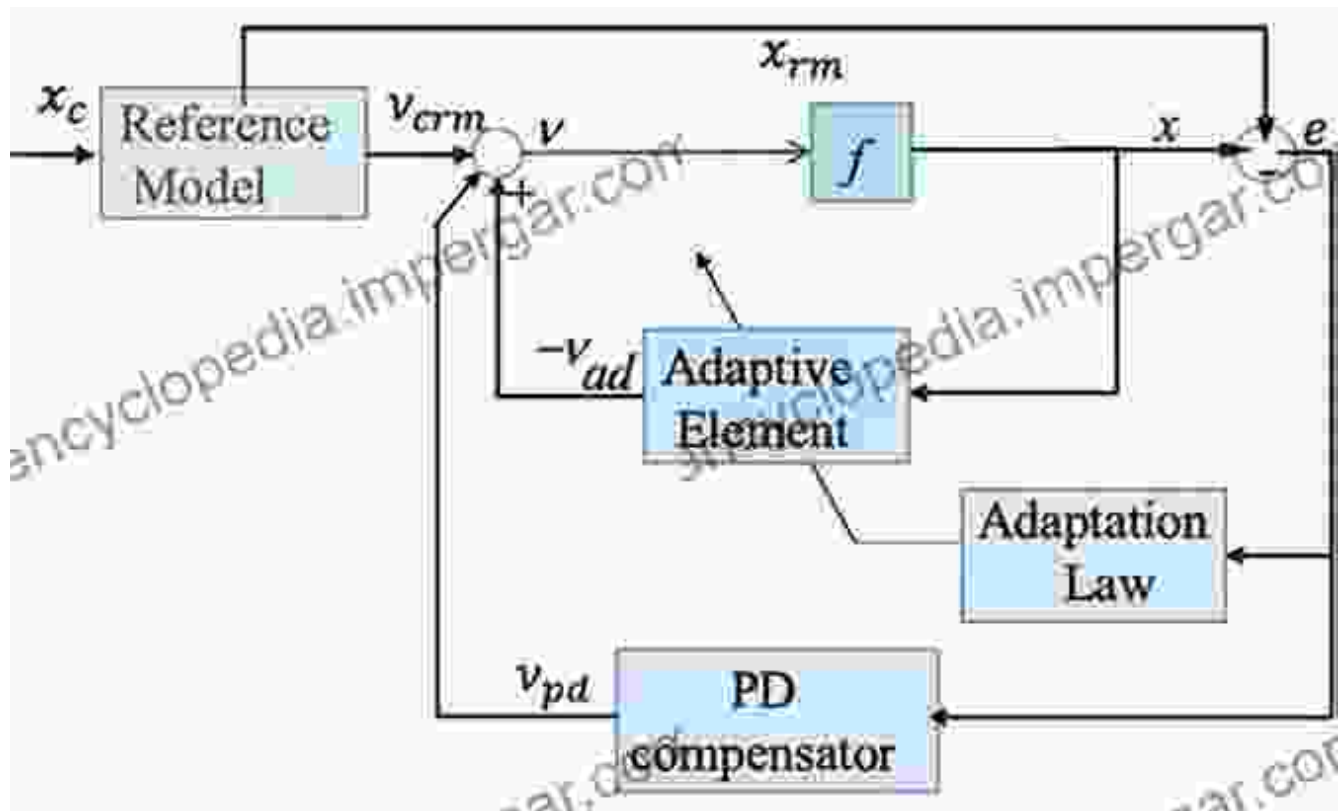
$x_{rm}$

$x_c$

Reference Model

$v_{crm}$

$v$

$+$

$f$

$x$

$e$

$-$

$-v_{ad}$

Adaptive Element

Adaptation Law

$v_{pd}$

PD compensator

encyclopedia.impergar.com

encyclopedia.impergar.com

impergar.com

impergar.com